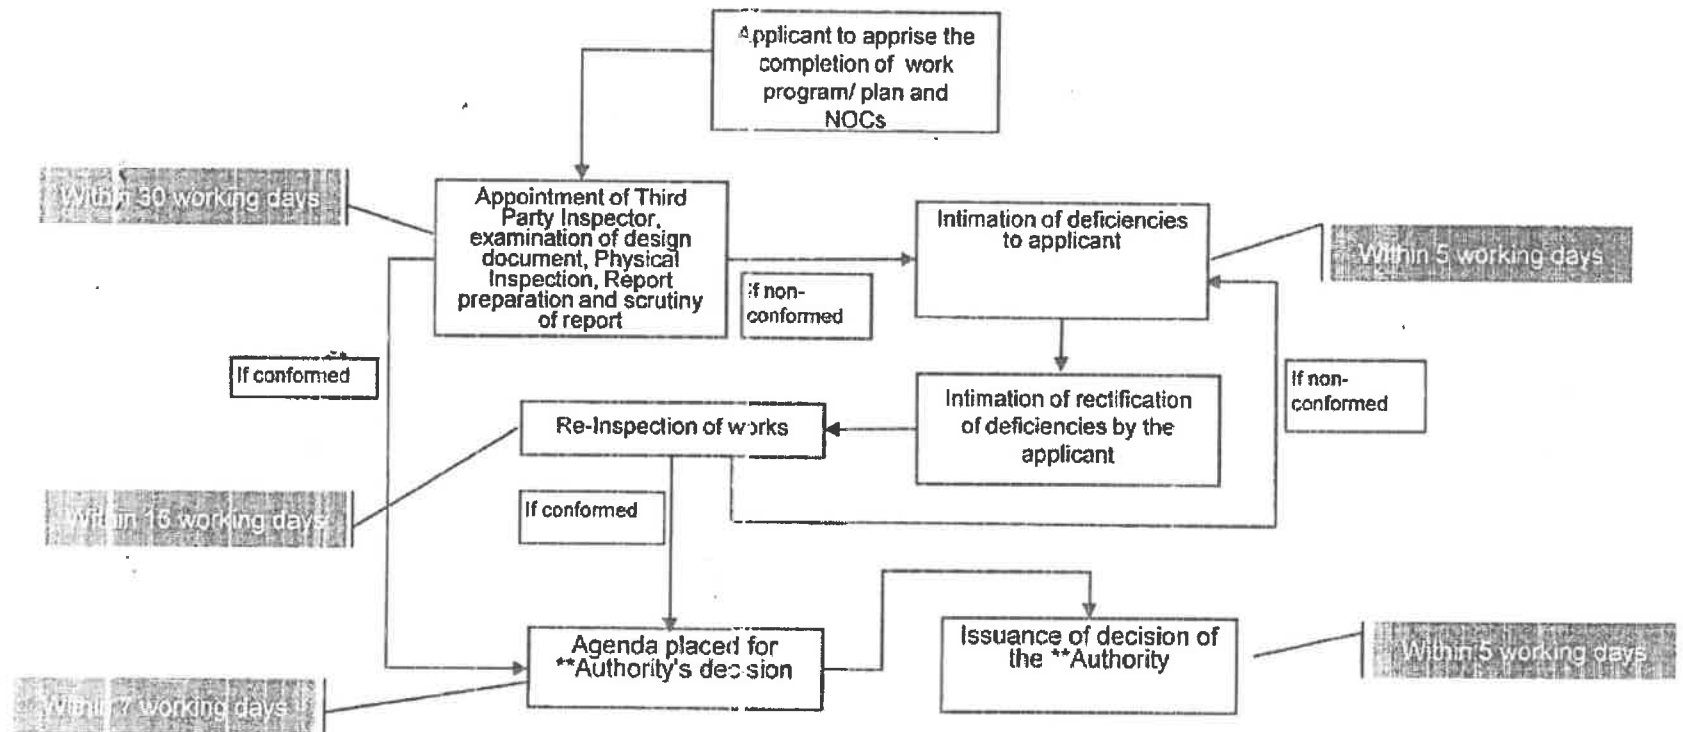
Applicant to apprise the completion of work program/ plan and NOCs

Within 30 working days

Appointment of Third Party Inspector, examination of design document, Physical Inspection, Report preparation and scrutiny of report

If non-conformed

Intimation of deficiencies to applicant

Within 5 working days

If conformed

Intimation of rectification of deficiencies by the applicant

If non-conformed

Re-Inspection of works

Within 15 working days

If conformed

Agenda placed for **Authority's decision

Issuance of decision of the **Authority

Within 5 working days

Within 7 working days